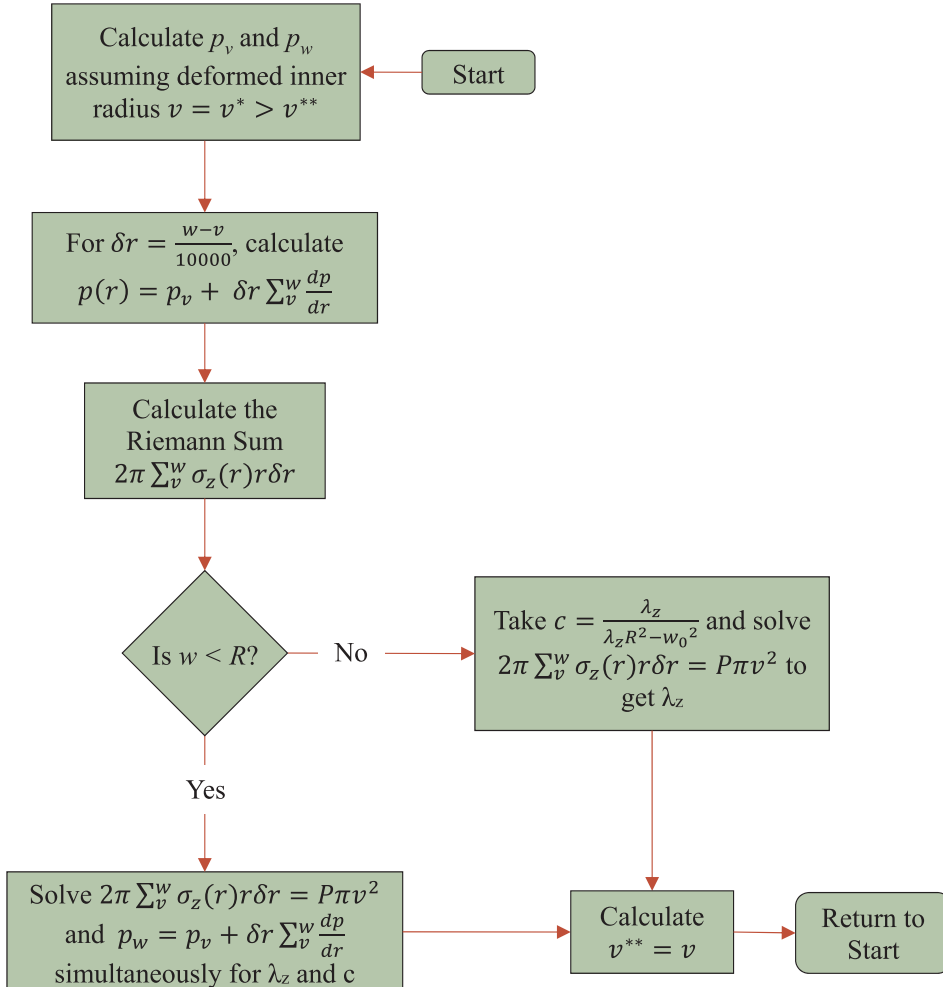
Calculate $p_v$ and $p_w$ assuming deformed inner radius $v = v^* > v^{**}$

Start

For $\delta r = \frac{w-v}{10000}$, calculate $p(r) = p_v + \delta r \sum_v^w \frac{dp}{dr}$

Calculate the Riemann Sum $2\pi \sum_v^w \sigma_z(r) r \delta r$

Is $w < R$?

No

Take $c = \frac{\lambda_z}{\lambda_z R^2 - w_0{}^2}$ and solve $2\pi \sum_v^w \sigma_z(r) r \delta r = P\pi v^2$ to get $\lambda_z$

Yes

Solve $2\pi \sum_v^w \sigma_z(r) r \delta r = P\pi v^2$ and $p_w = p_v + \delta r \sum_v^w \frac{dp}{dr}$ simultaneously for $\lambda_z$ and c

Calculate $v^{**} = v$

Return to Start